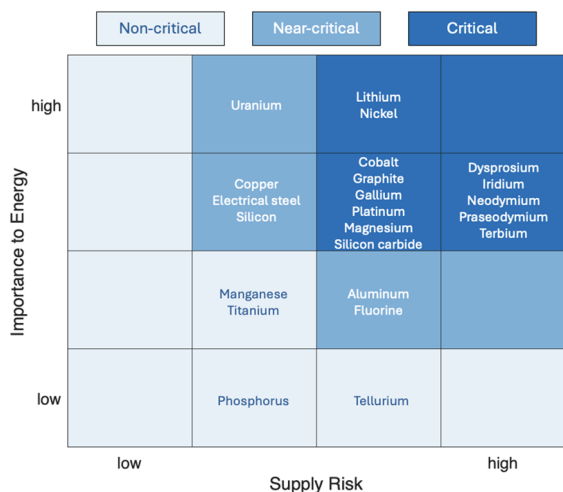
Non-critical Near-critical Critical

Importance to Energy

high

low

| | | | |
|---|---|---|---|
| | Uranium | Lithium Nickel | |
| | Copper Electrical steel Silicon | Cobalt Graphite Gallium Platinum Magnesium Silicon carbide | Dysprosium Iridium Neodymium Praseodymium Terbium |
| | Manganese Titanium | Aluminum Fluorine | |
| | Phosphorus | Tellurium | |

low high

Supply Risk